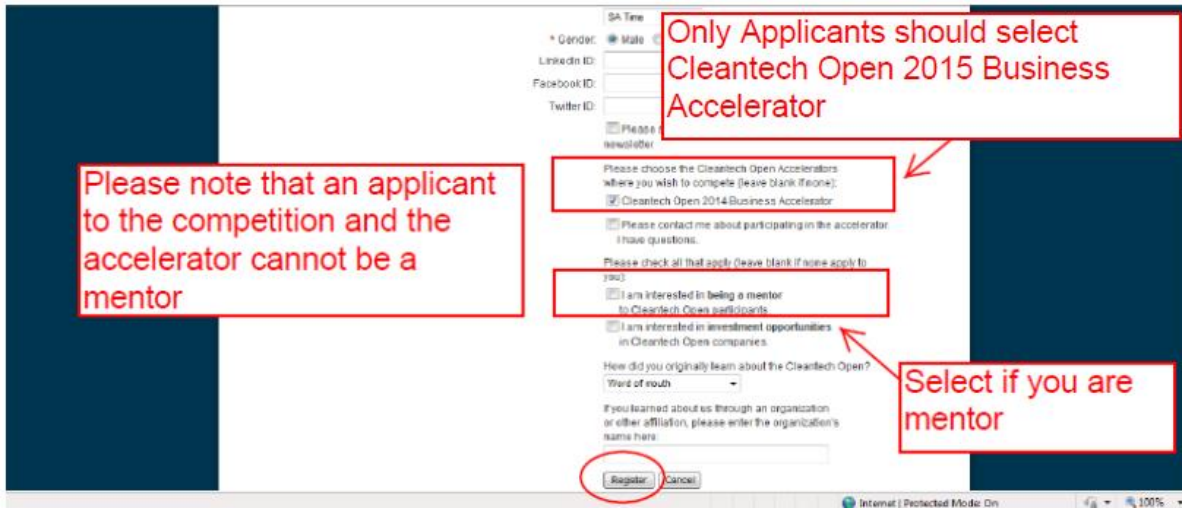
SA Time

* Gender: Male

LinkedIn ID:

Facebook ID:

Twitter ID:

Only Applicants should select Cleantech Open 2015 Business Accelerator

Please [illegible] newsletter

Please note that an applicant to the competition and the accelerator cannot be a mentor

Please choose the Cleantech Open Accelerators where you wish to compete (leave blank if none):

Cleantech Open 2014 Business Accelerator

Please contact me about participating in the accelerator I have questions.

Please check all that apply (leave blank if none apply to you):

I am interested in being a mentor to Cleantech Open participants.

I am interested in investment opportunities in Cleantech Open companies.

How did you originally learn about the Cleantech Open?

Word of mouth

Select if you are mentor

If you learned about us through an organization or other affiliation, please enter the organization's name here:

Register Cancel

Internet | Protected Mode: On

100%